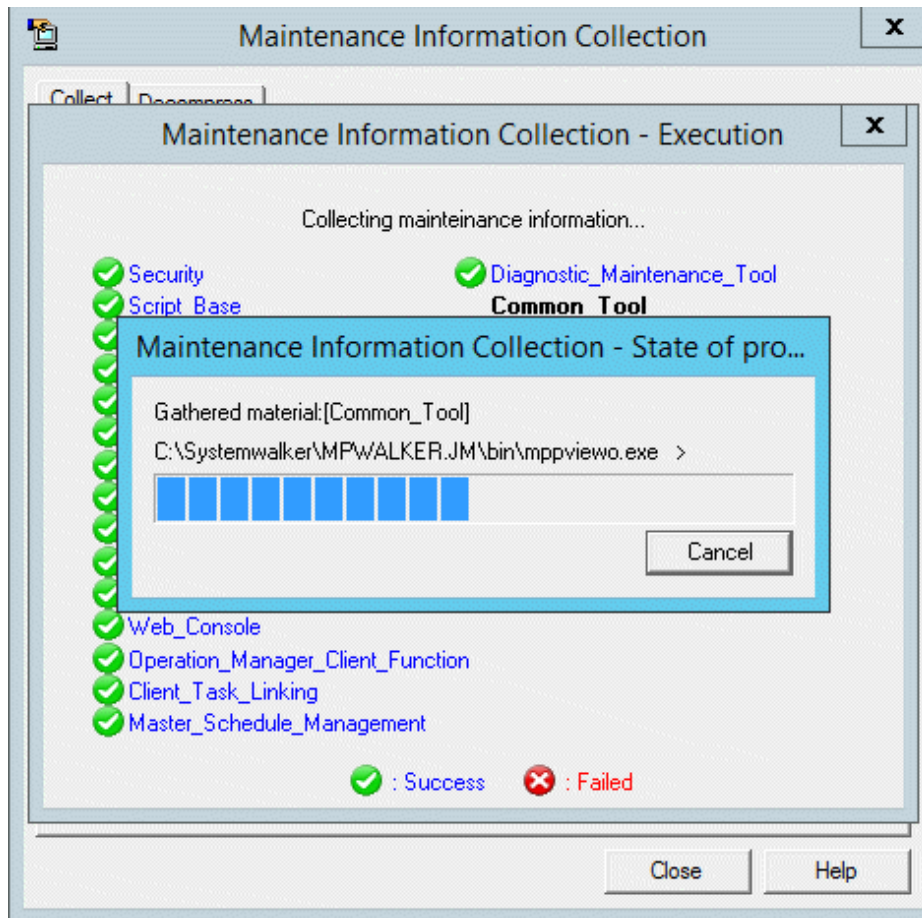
Maintenance Information Collection

x

Collect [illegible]

Maintenance Information Collection - Execution

x

Collecting mainteinance information...

Security
Script_Base

Diagnostic_Maintenance_Tool
Common_Tool

Maintenance Information Collection - State of pro...

Gathered material:[Common_Tool]

C:\Systemwalker\MPWALKER.JM\bin\mppviewo.exe >

Cancel

Web_Console
Operation_Manager_Client_Function
Client_Task_Linking
Master_Schedule_Management

: Success : Failed

Close

Help